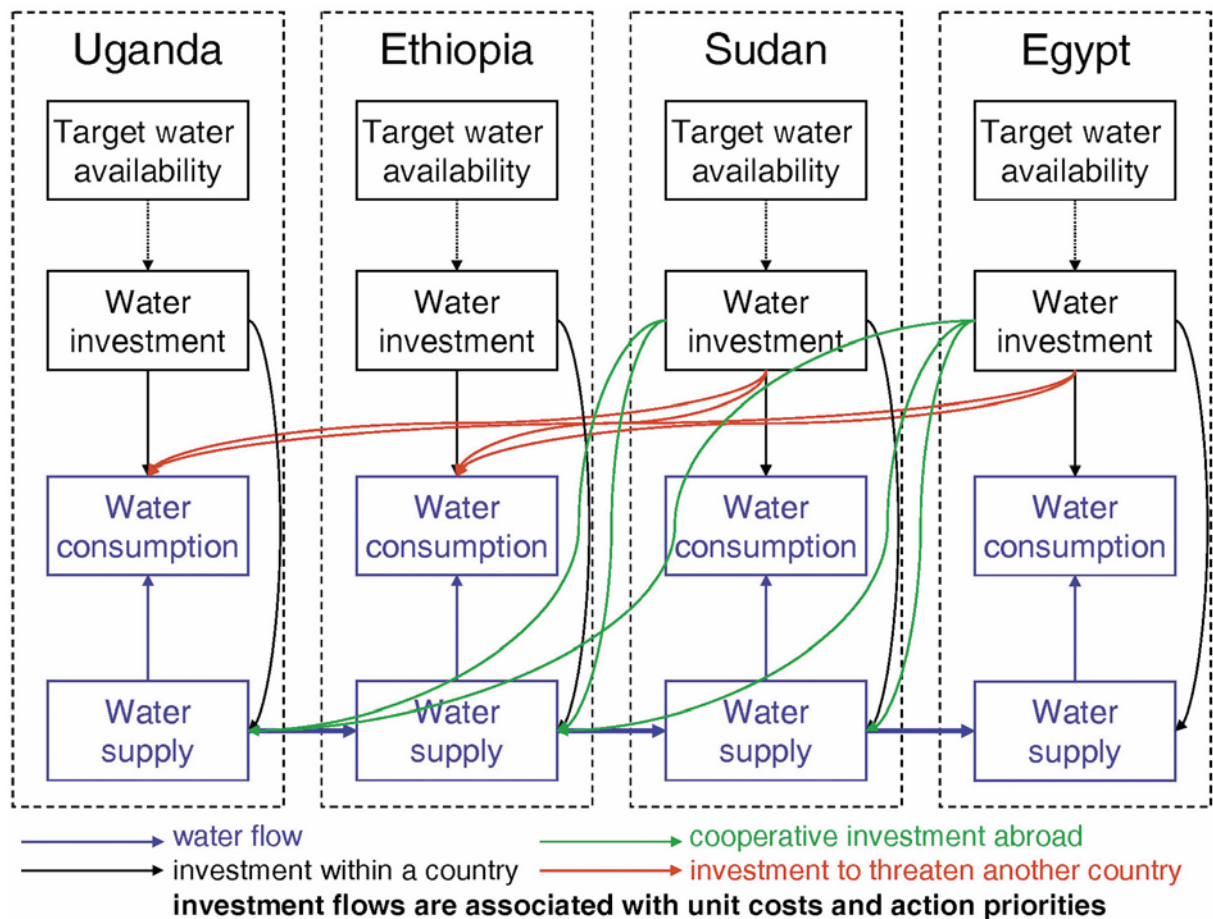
Uganda

Target water availability

Water investment

Water consumption

Water supply

Ethiopia

Target water availability

Water investment

Water consumption

Water supply

Sudan

Target water availability

Water investment

Water consumption

Water supply

Egypt

Target water availability

Water investment

Water consumption

Water supply

water flow

investment within a country

cooperative investment abroad

investment to threaten another country

**investment flows are associated with unit costs and action priorities**